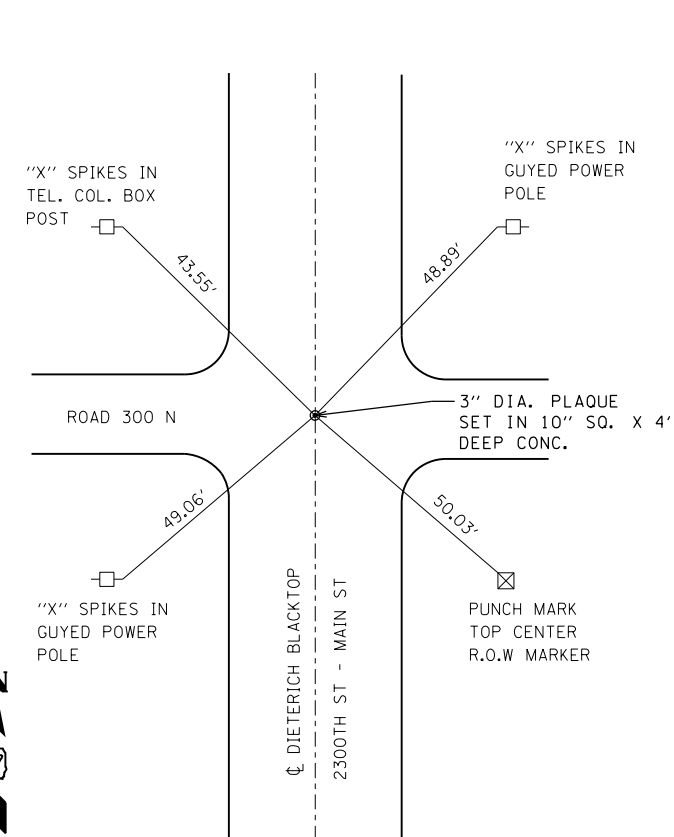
"X" SPIKES IN TEL. COL. BOX POST

"X" SPIKES IN GUYED POWER POLE

43.55'

48.89'

ROAD 300 N

3" DIA. PLAQUE SET IN 10" SQ. X 4' DEEP CONC.

49.06'

50.03'

"X" SPIKES IN GUYED POWER POLE

PUNCH MARK TOP CENTER R.O.W MARKER

℄ DIETERICH BLACKTOP

2300TH ST - MAIN ST

N